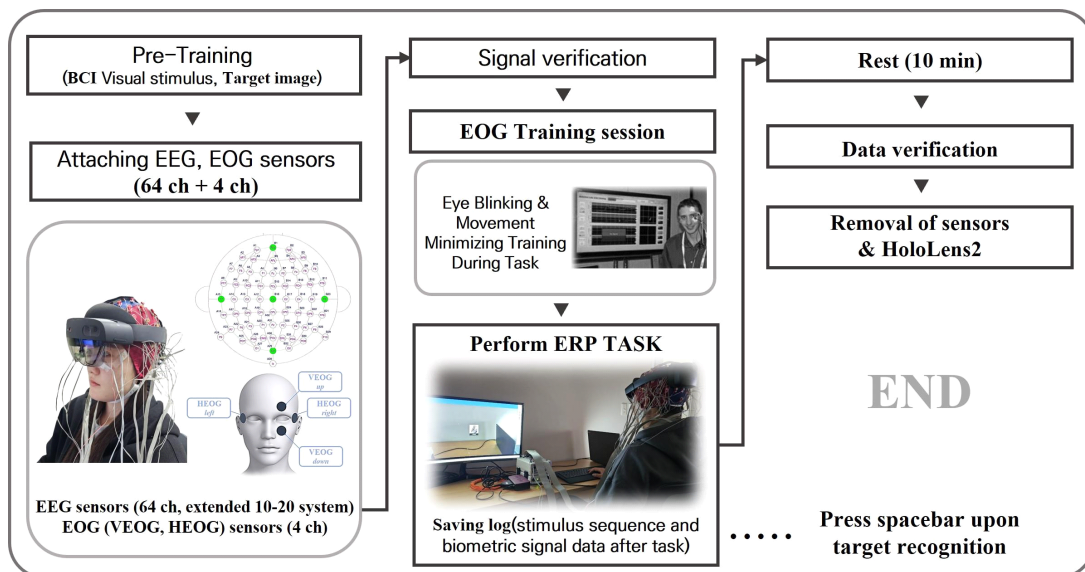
Pre-Training
(BCI Visual stimulus, Target image)

Attaching EEG, EOG sensors
(64 ch + 4 ch)

VEOG
up

HEOG
left

HEOG
right

VEOG
down

EEG sensors (64 ch, extended 10-20 system)
EOG (VEOG, HEOG) sensors (4 ch)

Signal verification

EOG Training session

Eye Blinking & Movement Minimizing Training During Task

Perform ERP TASK

Saving log(stimulus sequence and biometric signal data after task)

Rest (10 min)

Data verification

Removal of sensors & HoloLens2

END

Press spacebar upon target recognition